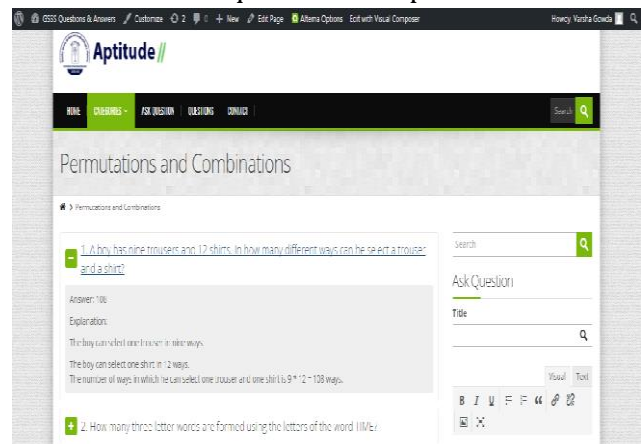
iSSSS Questions & Answers Customize 2 0 + New Edit Page Alterna Options Edit with Visual Composer Howdy, Varsha Gowda

Aptitude//

HOME CATEGORIES ASK QUESTION QUESTIONS CONTACT Search

Permutations and Combinations

Permutations and Combinations

1. A boy has nine trousers and 12 shirts. In how many different ways can he select a trouser and a shirt?

Answer: 108

Explanation:

The boy can select one trouser in nine ways.

The boy can select one shirt in 12 ways.
The number of ways in which he can select one trouser and one shirt is 9 * 12 = 108 ways.

2. How many three letter words are formed using the letters of the word TIME?

Search

Ask Question

Title

Visual Text

B I U